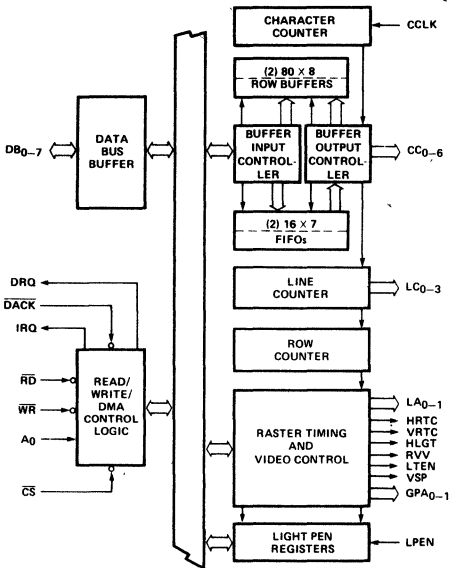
CHARACTER COUNTER

CCLK

(2) 80 × 8
ROW BUFFERS

DB$_{0-7}$

DATA BUS BUFFER

BUFFER INPUT CONTROLLER

BUFFER OUTPUT CONTROLLER

CC$_{0-6}$

(2) 16 × 7
FIFOs

LINE COUNTER

LC$_{0-3}$

DRQ

$\overline{DACK}$

IRQ

ROW COUNTER

$\overline{RD}$

$\overline{WR}$

A$_0$

READ/ WRITE/ DMA CONTROL LOGIC

$\overline{CS}$

RASTER TIMING AND VIDEO CONTROL

LA$_{0-1}$

HRTC

VRTC

HLGT

RVV

LTEN

VSP

GPA$_{0-1}$

LIGHT PEN REGISTERS

LPEN